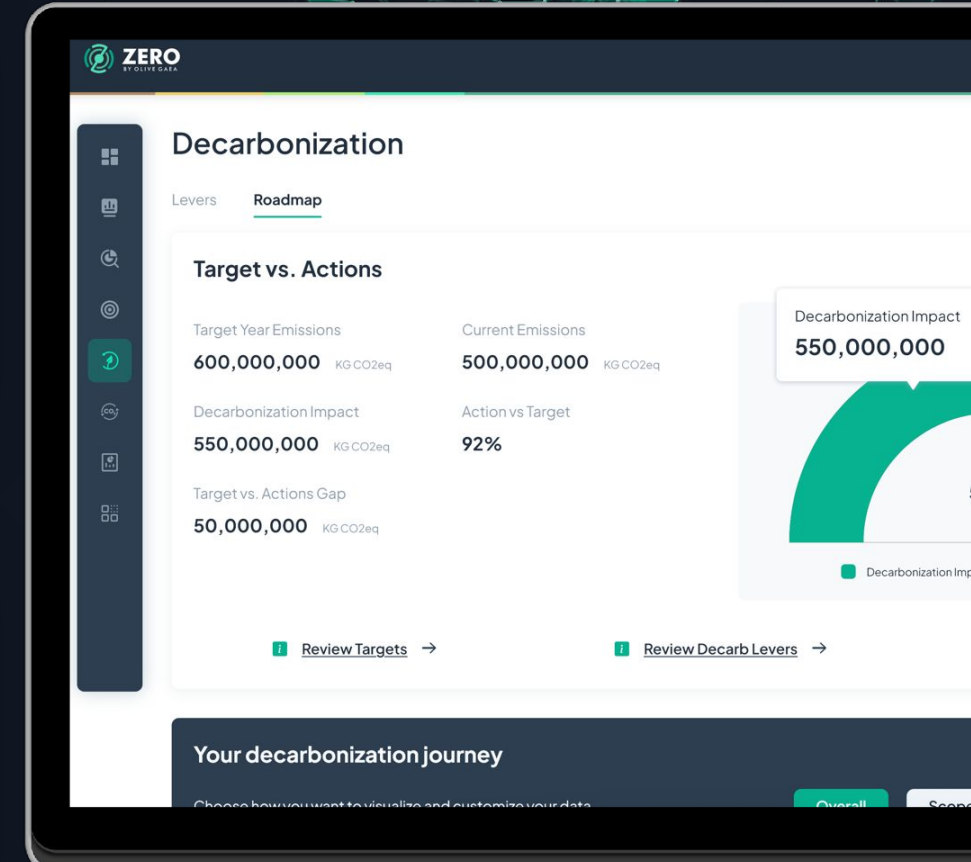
ZERO
BY OLIVE GAEA

Decarbonization

Levers Roadmap

Target vs. Actions

Target Year Emissions
600,000,000 KG CO2eq

Current Emissions
500,000,000 KG CO2eq

Decarbonization Impact
550,000,000 KG CO2eq

Action vs Target
92%

Target vs. Actions Gap
50,000,000 KG CO2eq

Decarbonization Impact
550,000,000

Decarbonization Imp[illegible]

Review Targets →

Review Decarb Levers →

Your decarbonization journey

Choose how you want to visualize and customize your data

Overall

Scope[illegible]